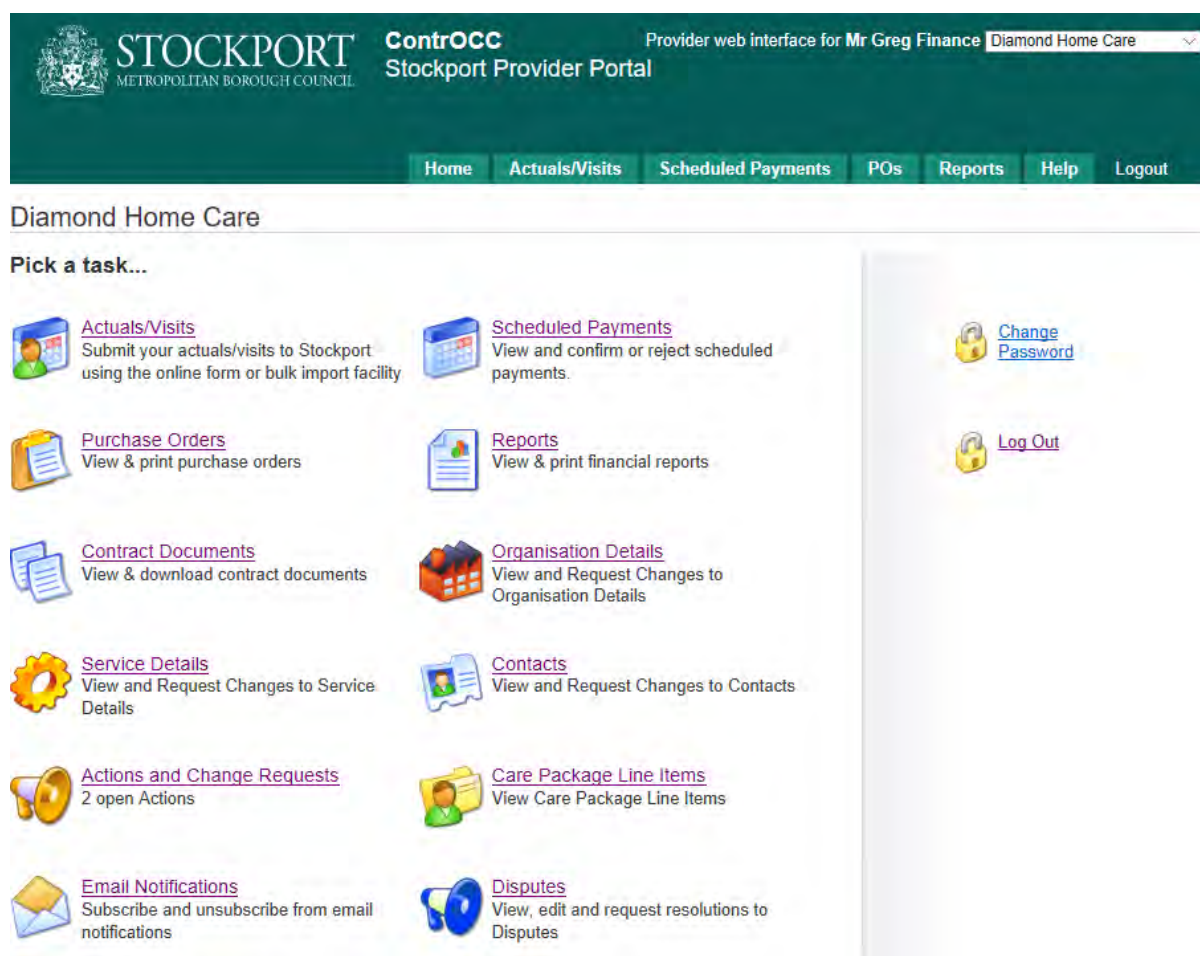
STOCKPORT
METROPOLITAN BOROUGH COUNCIL

ContrOCC
Stockport Provider Portal

Provider web interface for Mr Greg Finance Diamond Home Care

Home Actuals/Visits Scheduled Payments POs Reports Help Logout

Diamond Home Care

Pick a task...

Actuals/Visits
Submit your actuals/visits to Stockport using the online form or bulk import facility

Scheduled Payments
View and confirm or reject scheduled payments.

Purchase Orders
View & print purchase orders

Reports
View & print financial reports

Contract Documents
View & download contract documents

Organisation Details
View and Request Changes to Organisation Details

Service Details
View and Request Changes to Service Details

Contacts
View and Request Changes to Contacts

Actions and Change Requests
2 open Actions

Care Package Line Items
View Care Package Line Items

Email Notifications
Subscribe and unsubscribe from email notifications

Disputes
View, edit and request resolutions to Disputes

Change Password

Log Out